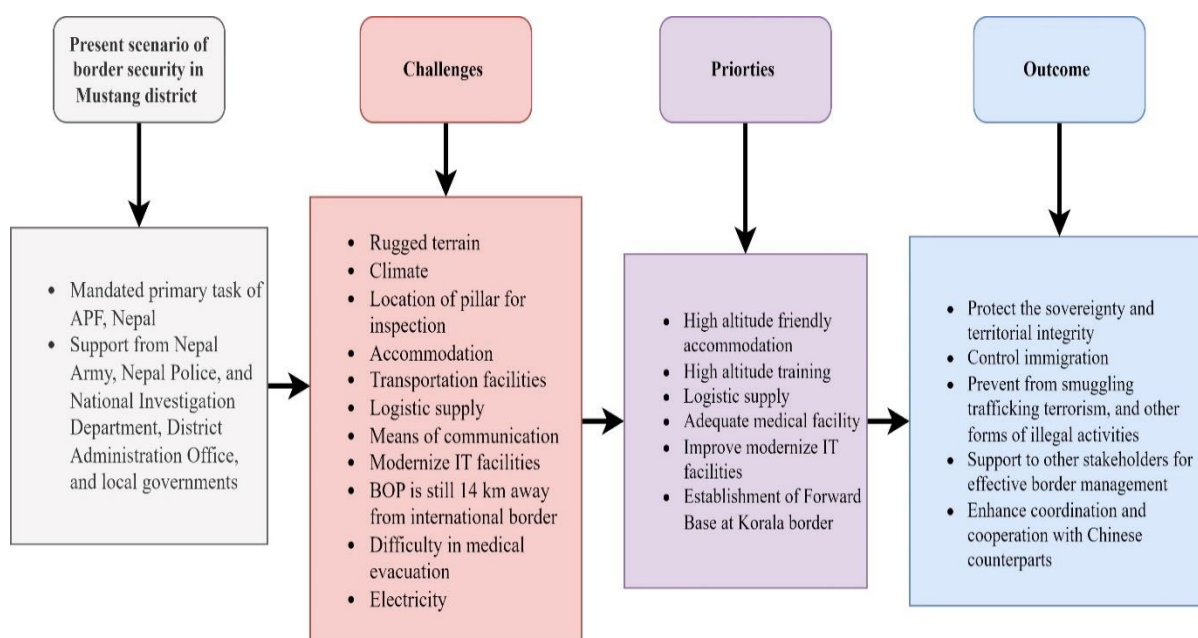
Present scenario of border security in Mustang district

- Mandated primary task of APF, Nepal
- Support from Nepal Army, Nepal Police, and National Investigation Department, District Administration Office, and local governments

Challenges

- Rugged terrain
- Climate
- Location of pillar for inspection
- Accommodation
- Transportation facilities
- Logistic supply
- Means of communication
- Modernize IT facilities
- BOP is still 14 km away from international border
- Difficulty in medical evacuation
- Electricity

Priorties

- High altitude friendly accommodation
- High altitude training
- Logistic supply
- Adequate medical facility
- Improve modernize IT facilities
- Establishment of Forward Base at Korala border

Outcome

- Protect the sovereignty and territorial integrity
- Control immigration
- Prevent from smuggling trafficking terrorism, and other forms of illegal activities
- Support to other stakeholders for effective border management
- Enhance coordination and cooperation with Chinese counterparts